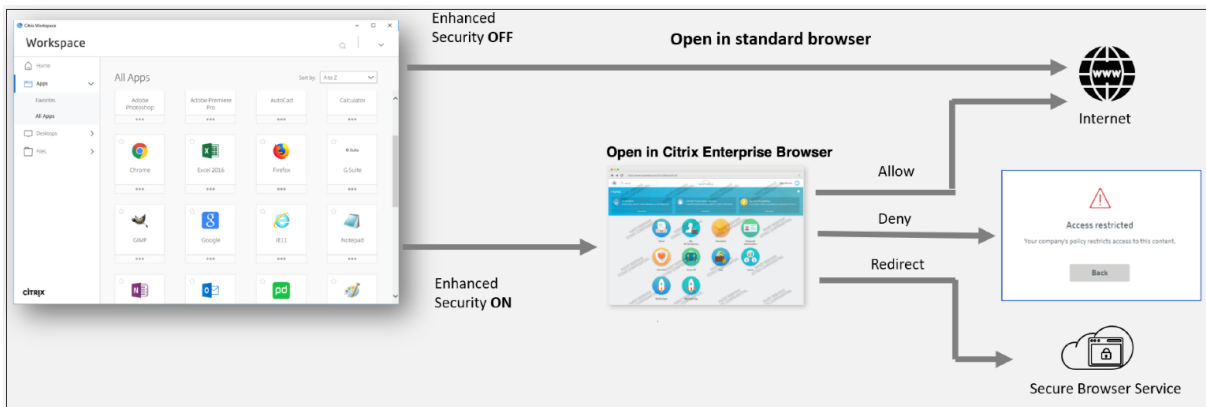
Citrix Workspace

Workspace

Home

Apps

Favorites

All Apps

Desktops

Files

citrix

All Apps

Sort by: A to Z

Adobe Photoshop

Adobe Premiere Pro

AutoCad

Calculator

Chrome

Excel 2016

Firefox

G Suite

GIMP

Google

IE11

Notepad

Enhanced Security OFF

Open in standard browser

Internet

Open in Citrix Enterprise Browser

Allow

Deny

Redirect

Enhanced Security ON

Access restricted

Your company's policy restricts access to this content.

Back

Secure Browser Service